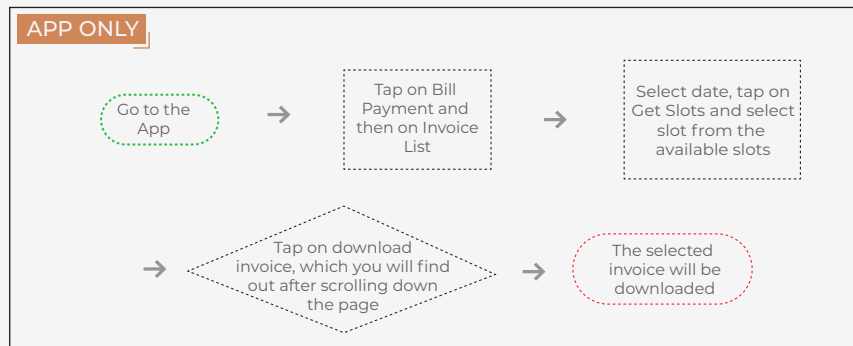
APP ONLY

Go to the App

Tap on Bill Payment and then on Invoice List

Select date, tap on Get Slots and select slot from the available slots

Tap on download invoice, which you will find out after scrolling down the page

The selected invoice will be downloaded